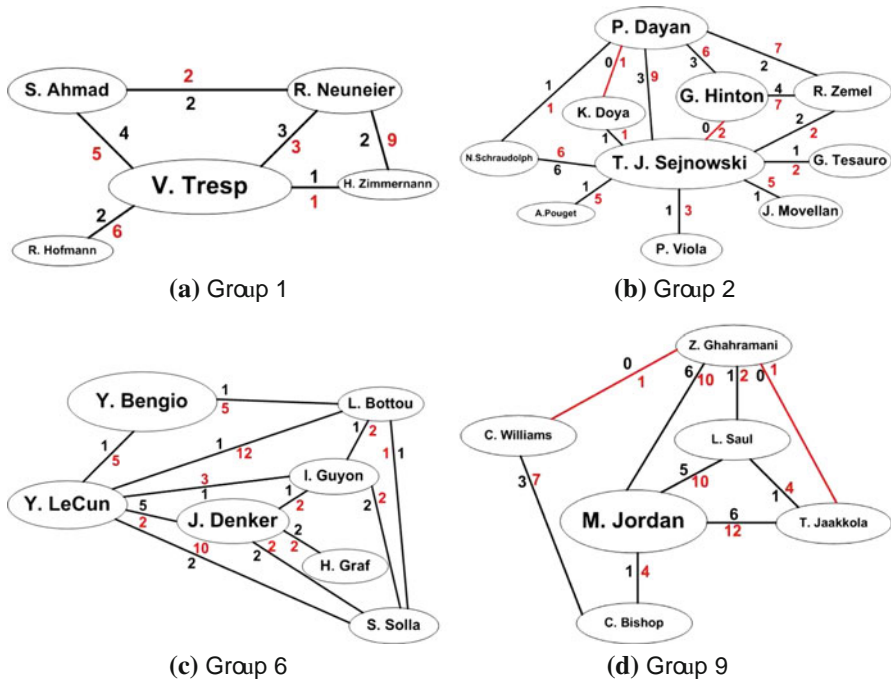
S. Ahmad
2
2
R. Neuneier
4
5
3
3
2
9
V. Tresp
1
1
H. Zimmernann
2
6
R. Hofmann

(a) Group 1

P. Dayan
0 1
6
3
7
2
1
1
K. Doya
3 9
G. Hinton
4
7
R. Zemel
1 1
0 2
2
2
N.Schraudolph
6
6
T. J. Sejnowski
1
2
G. Tesauro
1
5
5
1
A.Pouget
1
3
J. Movellan
P. Viola

(b) Group 2

Y. Bengio
1
5
L. Bottou
1
5
1
12
1 2
1 1
Y. LeCun
3
1
I. Guyon
5
2
1
2
2
2
J. Denker
2 2
2
10
2
2
H. Graf
S. Solla

(c) Group 6

0
1
Z. Ghahramani
6 10
1 2
0 1
C. Williams
L. Saul
3 7
5
10
1
4
M. Jordan
6
12
T. Jaakkola
1 4
C. Bishop

(d) Group 9